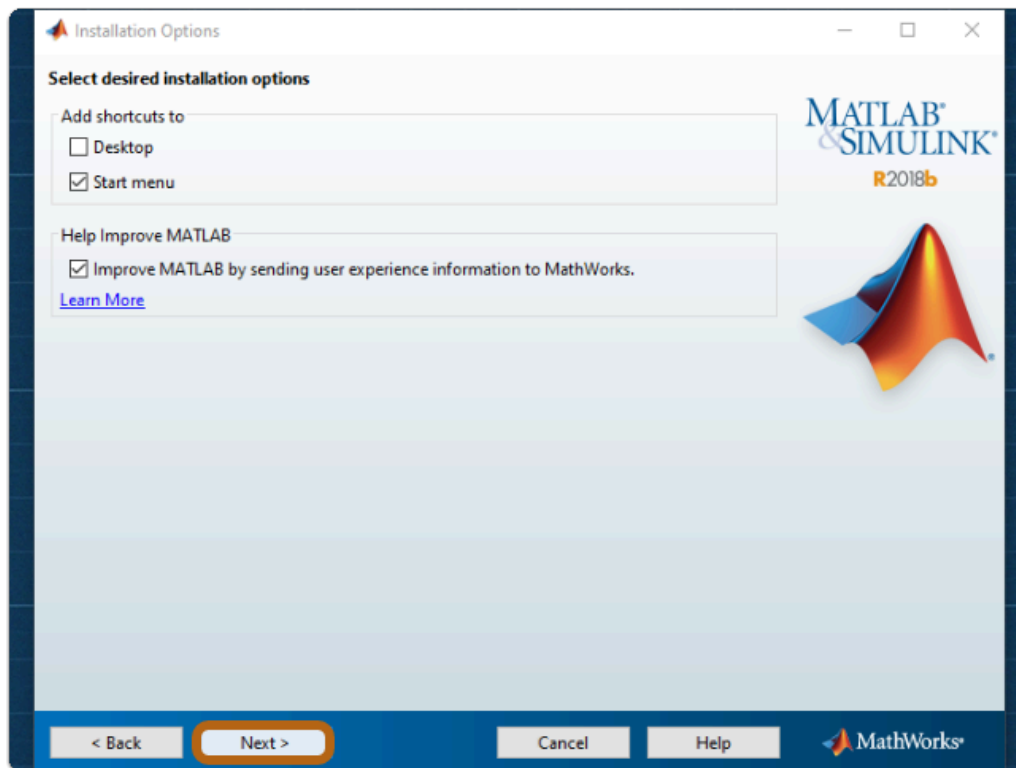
Installation Options

Select desired installation options

Add shortcuts to

Desktop

Start menu

Help Improve MATLAB

Improve MATLAB by sending user experience information to MathWorks.

Learn More

MATLAB® & SIMULINK®

R2018b

< Back

Next >

Cancel

Help

MathWorks®